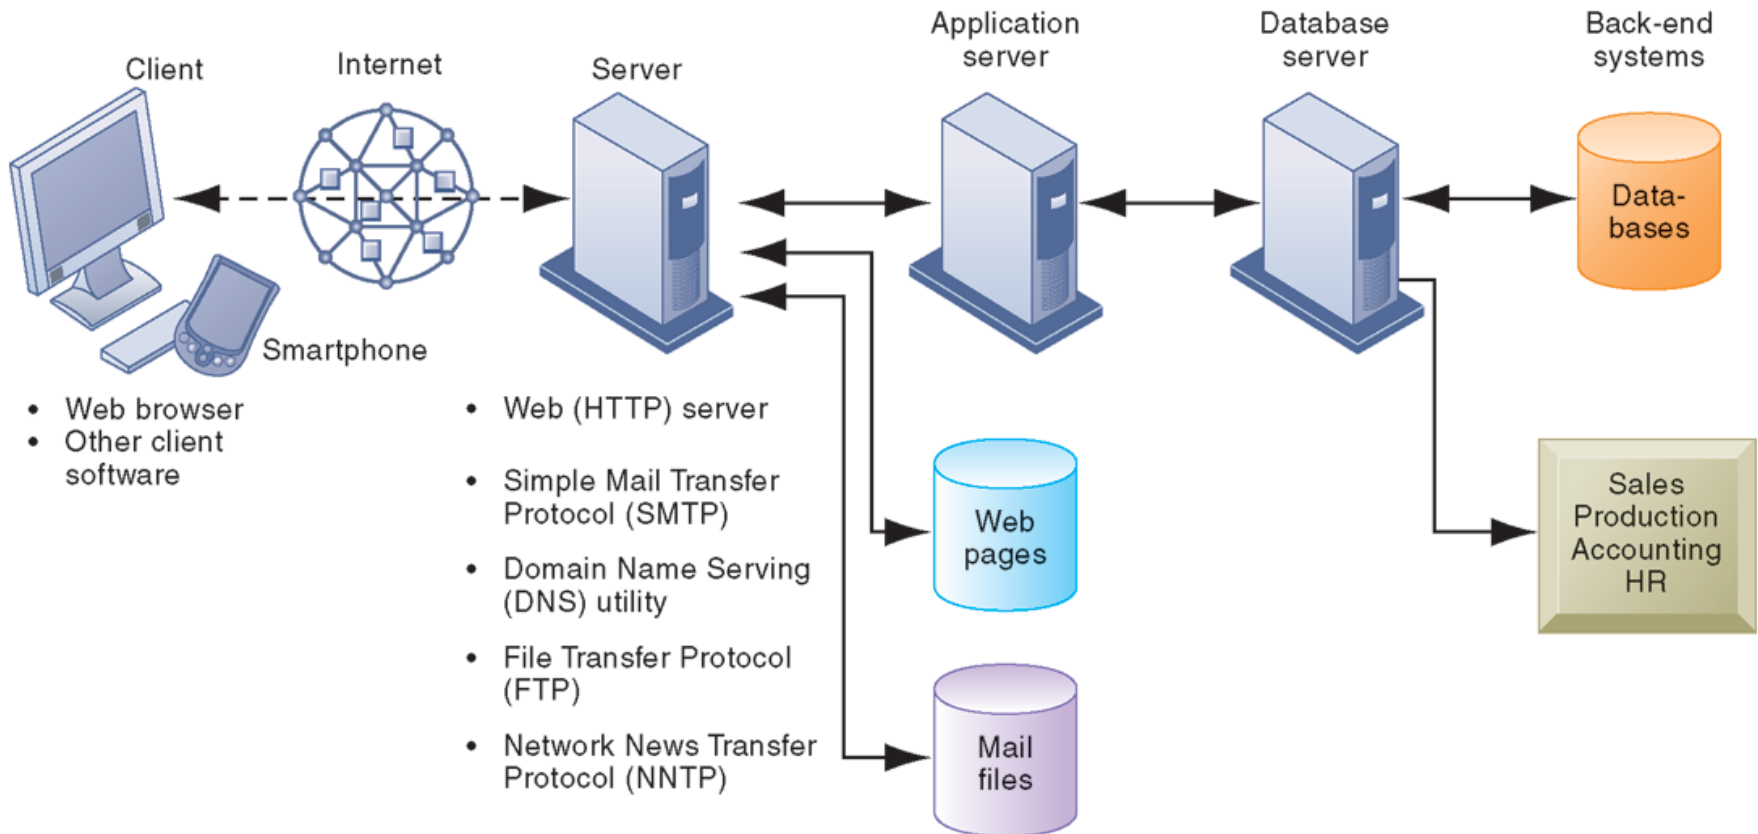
Client

Internet

Server

Application server

Database server

Back-end systems

Databases

Smartphone

• Web browser
• Other client software

• Web (HTTP) server

• Simple Mail Transfer Protocol (SMTP)

• Domain Name Serving (DNS) utility

• File Transfer Protocol (FTP)

• Network News Transfer Protocol (NNTP)

Web pages

Mail files

Sales
Production
Accounting
HR